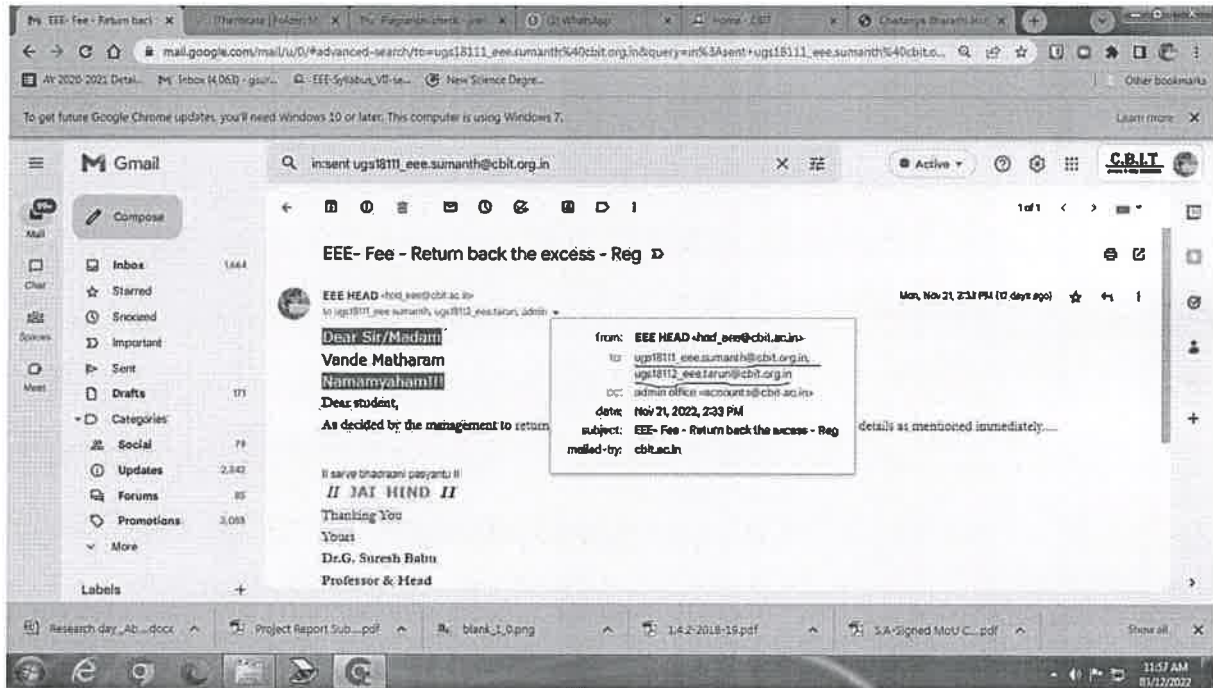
EEE- Fee - Return back ×   Thermoscan | Folder ×   Plagiarism check ×   (2) WhatsApp ×   Home - CBIT ×   Chaitanya Bharathi ×

mail.google.com/mail/u/0/#advanced-search/to=ugs18111_eee.sumanth%40cbit.org.in&query=in%3Asent+ugs18111_eee.sumanth%40cbit.o...

AY 2020-2021 Detai...   Inbox (4,063) - gsur...   EEE-Syllabus_VII-se...   New Science Degre...   Other bookmarks

To get future Google Chrome updates, you'll need Windows 10 or later. This computer is using Windows 7.   Learn more ×

Gmail

in:sent ugs18111_eee.sumanth@cbit.org.in

Active

C.B.I.T

Mail
Chat
Spaces
Meet

Compose

Inbox 1,664
Starred
Snoozed
Important
Sent
Drafts 171
Categories
Social 79
Updates 2,342
Forums 85
Promotions 3,093
More

Labels +

1 of 1

EEE- Fee - Return back the excess - Reg

EEE HEAD <hod_eee@cbit.ac.in>
to ugs18111_eee.sumanth, ugs18112_eee.tarun, admin

Mon, Nov 21, 2:33 PM (10 days ago)

Dear Sir/Madam
Vande Matharam
Namamyaham!!!
Dear student,
As decided by the management to return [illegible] details as mentioned immediately.....

from: EEE HEAD <hod_eee@cbit.ac.in>
to: ugs18111_eee.sumanth@cbit.org.in, ugs18112_eee.tarun@cbit.org.in
cc: admin office <accounts@cbit.ac.in>
date: Nov 21, 2022, 2:33 PM
subject: EEE- Fee - Return back the excess - Reg
mailed-by: cbit.ac.in

II sarve bhadraani pasyantu II
II JAI HIND II
Thanking You
Yours
Dr.G. Suresh Babu
Professor & Head

Research day_Ab...docx   Project Report Sub....pdf   blank_1_0.png   1.4.2-2018-19.pdf   SA-Signed MoU C...pdf   Show all ×

11:57 AM
01/12/2022